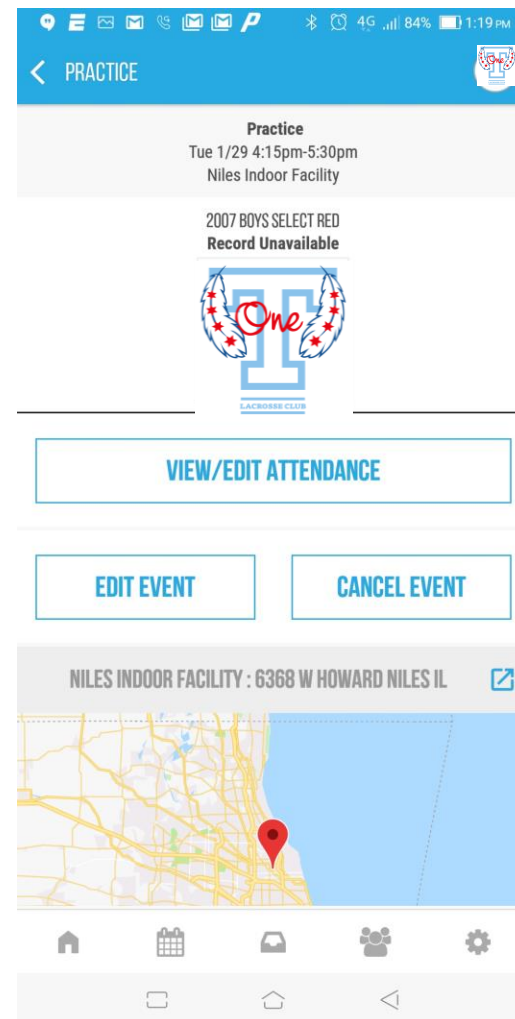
4G 84% 1:19 PM

PRACTICE

Practice
Tue 1/29 4:15pm-5:30pm
Niles Indoor Facility

2007 BOYS SELECT RED
Record Unavailable

One
T
LACROSSE CLUB

VIEW/EDIT ATTENDANCE

EDIT EVENT

CANCEL EVENT

NILES INDOOR FACILITY : 6368 W HOWARD NILES IL